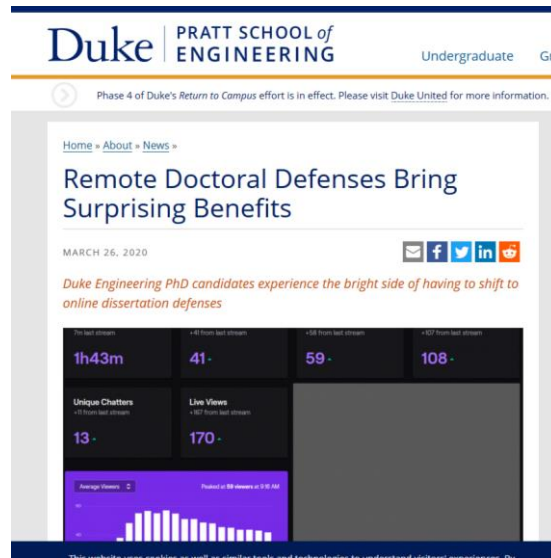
Duke | PRATT SCHOOL of ENGINEERING

Undergraduate Gr

Phase 4 of Duke's Return to Campus effort is in effect. Please visit Duke United for more information.

Home » About » News »

Remote Doctoral Defenses Bring Surprising Benefits

MARCH 26, 2020

Duke Engineering PhD candidates experience the bright side of having to shift to online dissertation defenses

7m last stream
1h43m

+41 from last stream
41

+58 from last stream
59

+107 from last stream
108

Unique Chatters
+11 from last stream
13

Live Views
+167 from last stream
170

Average Viewers
Peaked at 59 viewers at 9:18 AM

This website uses cookies as well as similar tools and technologies to understand visitors' experiences. By